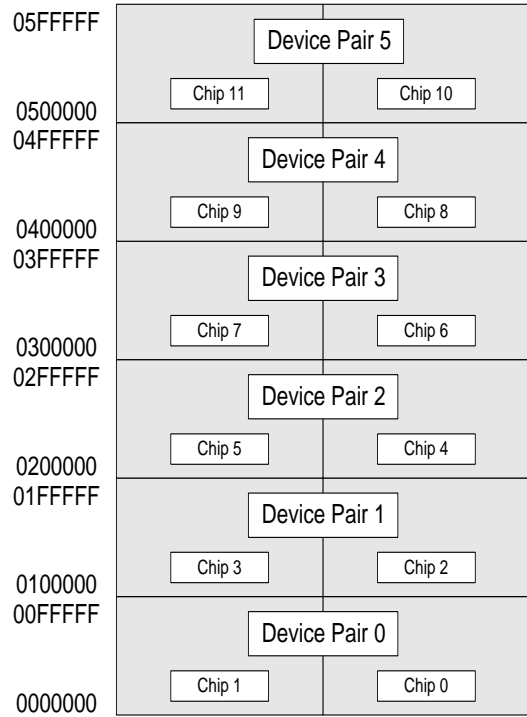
05FFFFF

Device Pair 5

Chip 11

Chip 10

0500000

04FFFFF

Device Pair 4

Chip 9

Chip 8

0400000

03FFFFF

Device Pair 3

Chip 7

Chip 6

0300000

02FFFFF

Device Pair 2

Chip 5

Chip 4

0200000

01FFFFF

Device Pair 1

Chip 3

Chip 2

0100000

00FFFFF

Device Pair 0

Chip 1

Chip 0

0000000